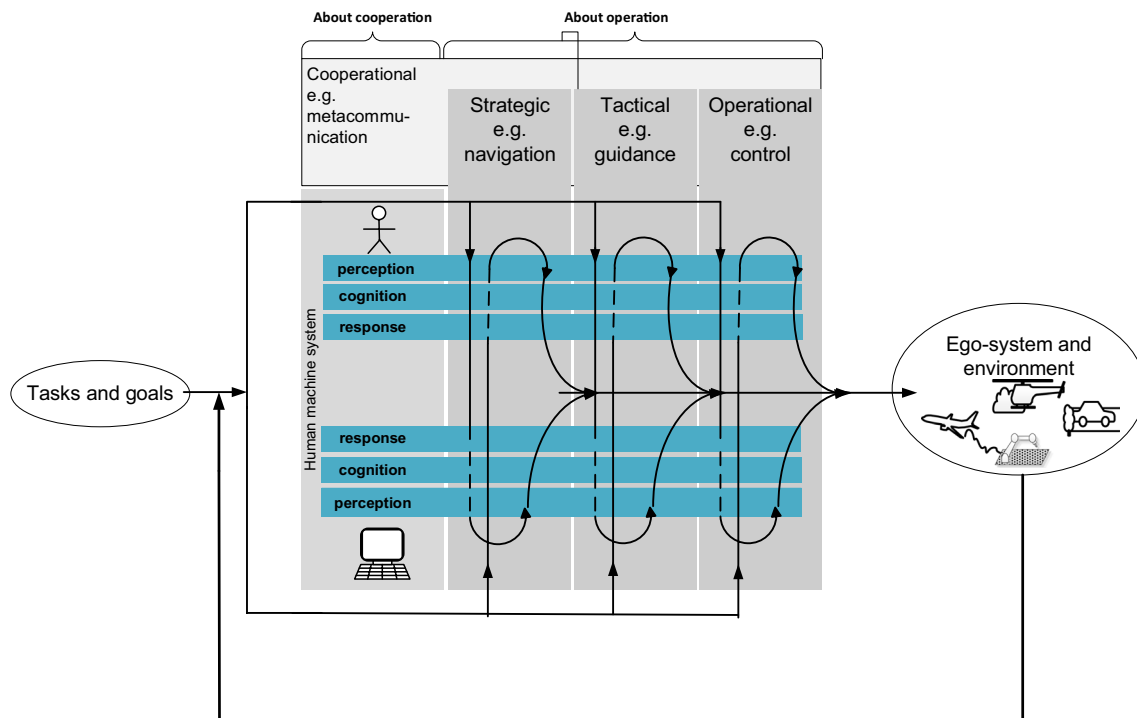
About cooperation

About operation

Cooperational e.g. metacommunication

Strategic e.g. navigation

Tactical e.g. guidance

Operational e.g. control

Human machine system

perception

cognition

response

response

cognition

perception

Tasks and goals

Ego-system and environment